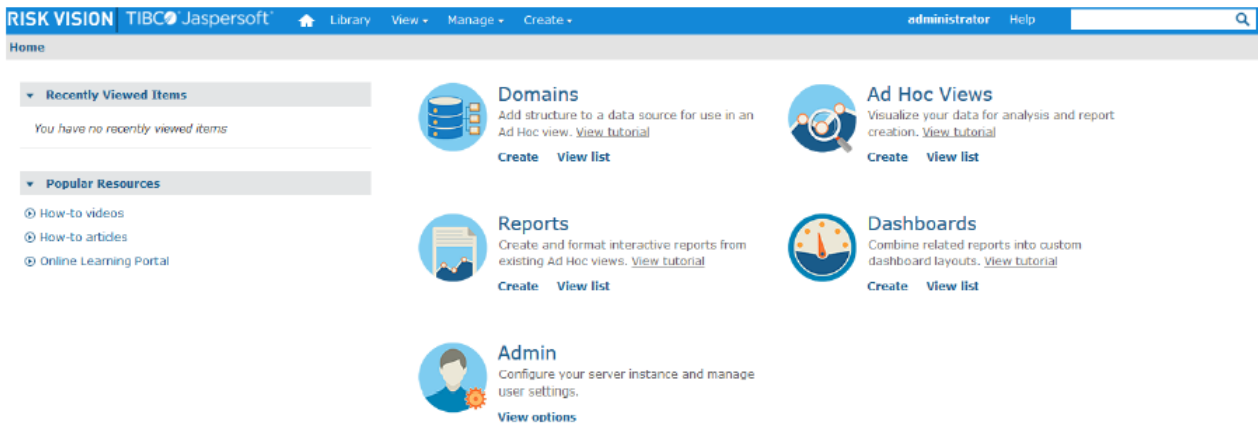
RISK VISION | TIBCO Jaspersoft Library View Manage Create administrator Help

Home

Recently Viewed Items

You have no recently viewed items

Popular Resources

How-to videos

How-to articles

Online Learning Portal

Domains

Add structure to a data source for use in an Ad Hoc view. View tutorial

Create View list

Ad Hoc Views

Visualize your data for analysis and report creation. View tutorial

Create View list

Reports

Create and format interactive reports from existing Ad Hoc views. View tutorial

Create View list

Dashboards

Combine related reports into custom dashboard layouts. View tutorial

Create View list

Admin

Configure your server instance and manage user settings.

View options